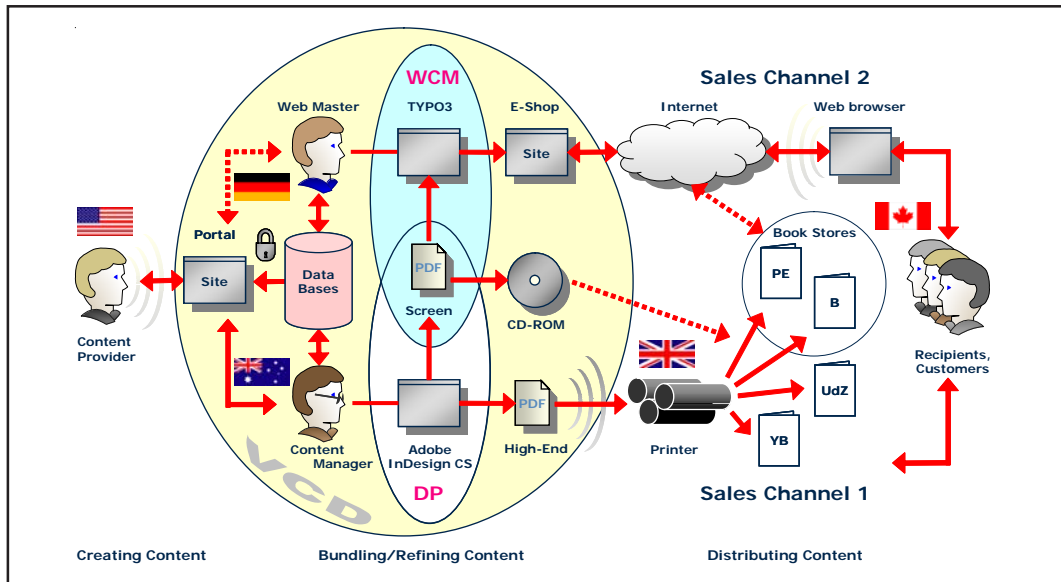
WCM

Sales Channel 2

Web Master

TYPO3

E-Shop

Internet

Web browser

Site

Portal

Site

Data Bases

PDF

Screen

CD-ROM

Book Stores

PE

B

Content Provider

Content Manager

Adobe InDesign CS

PDF

High-End

Printer

UdZ

YB

Recipients, Customers

VCD

DP

Sales Channel 1

Creating Content

Bundling/Refining Content

Distributing Content